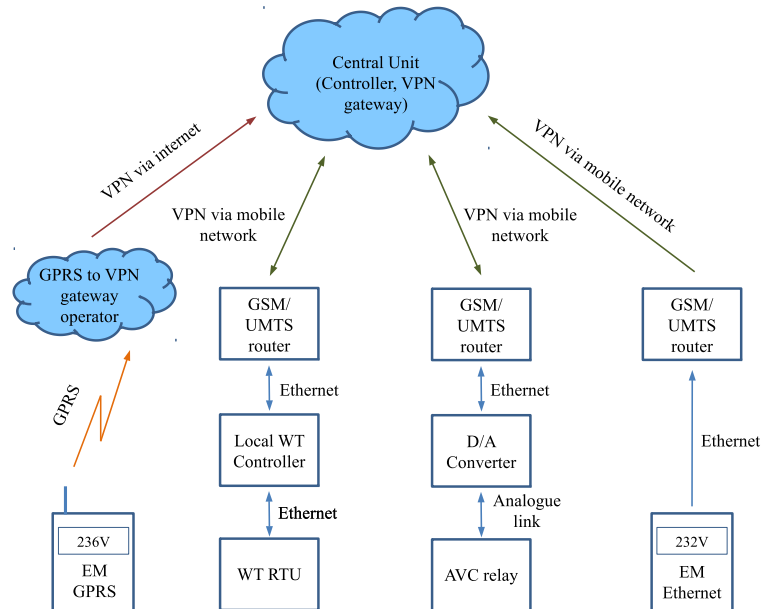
Central Unit (Controller, VPN gateway)

VPN via internet

VPN via mobile network

VPN via mobile network

VPN via mobile network

GPRS to VPN gateway operator

GPRS

GSM/ UMTS router

Ethernet

Local WT Controller

Ethernet

WT RTU

GSM/ UMTS router

Ethernet

D/A Converter

Analogue link

AVC relay

GSM/ UMTS router

Ethernet

236V

EM GPRS

232V

EM Ethernet